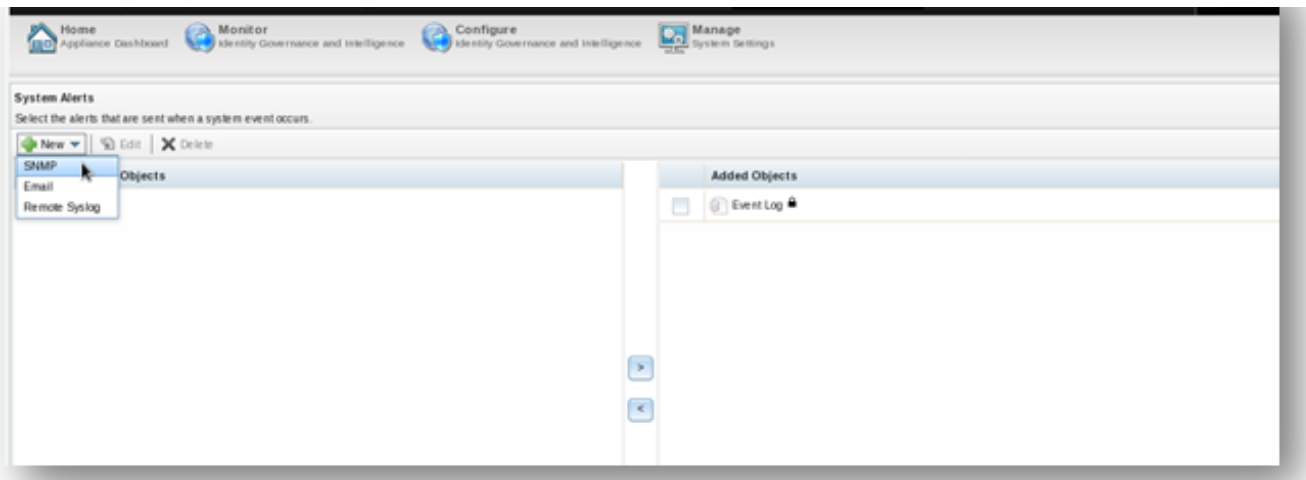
Home
Appliance Dashboard

Monitor
Identity Governance and Intelligence

Configure
Identity Governance and Intelligence

Manage
System Settings

System Alerts
Select the alerts that are sent when a system event occurs.

New Edit Delete

SNMP
Email
Remote Syslog

Objects

Added Objects

Event Log

>

<